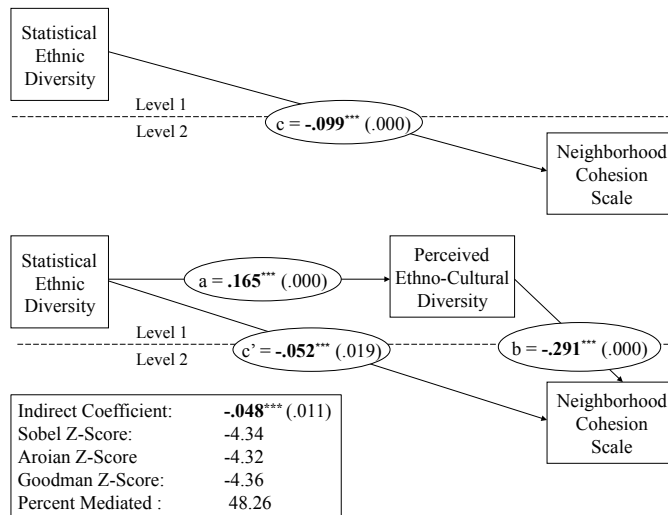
Statistical Ethnic Diversity

Level 1

Level 2

c = **-.099**$^{***}$ (.000)

Neighborhood Cohesion Scale

Statistical Ethnic Diversity

a = **.165**$^{***}$ (.000)

Perceived Ethno-Cultural Diversity

Level 1

Level 2

c' = **-.052**$^{***}$ (.019)

b = **-.291**$^{***}$ (.000)

Neighborhood Cohesion Scale

| | |
|---|---|
| Indirect Coefficient: | **-.048**$^{***}$ (.011) |
| Sobel Z-Score: | -4.34 |
| Aroian Z-Score | -4.32 |
| Goodman Z-Score: | -4.36 |
| Percent Mediated : | 48.26 |